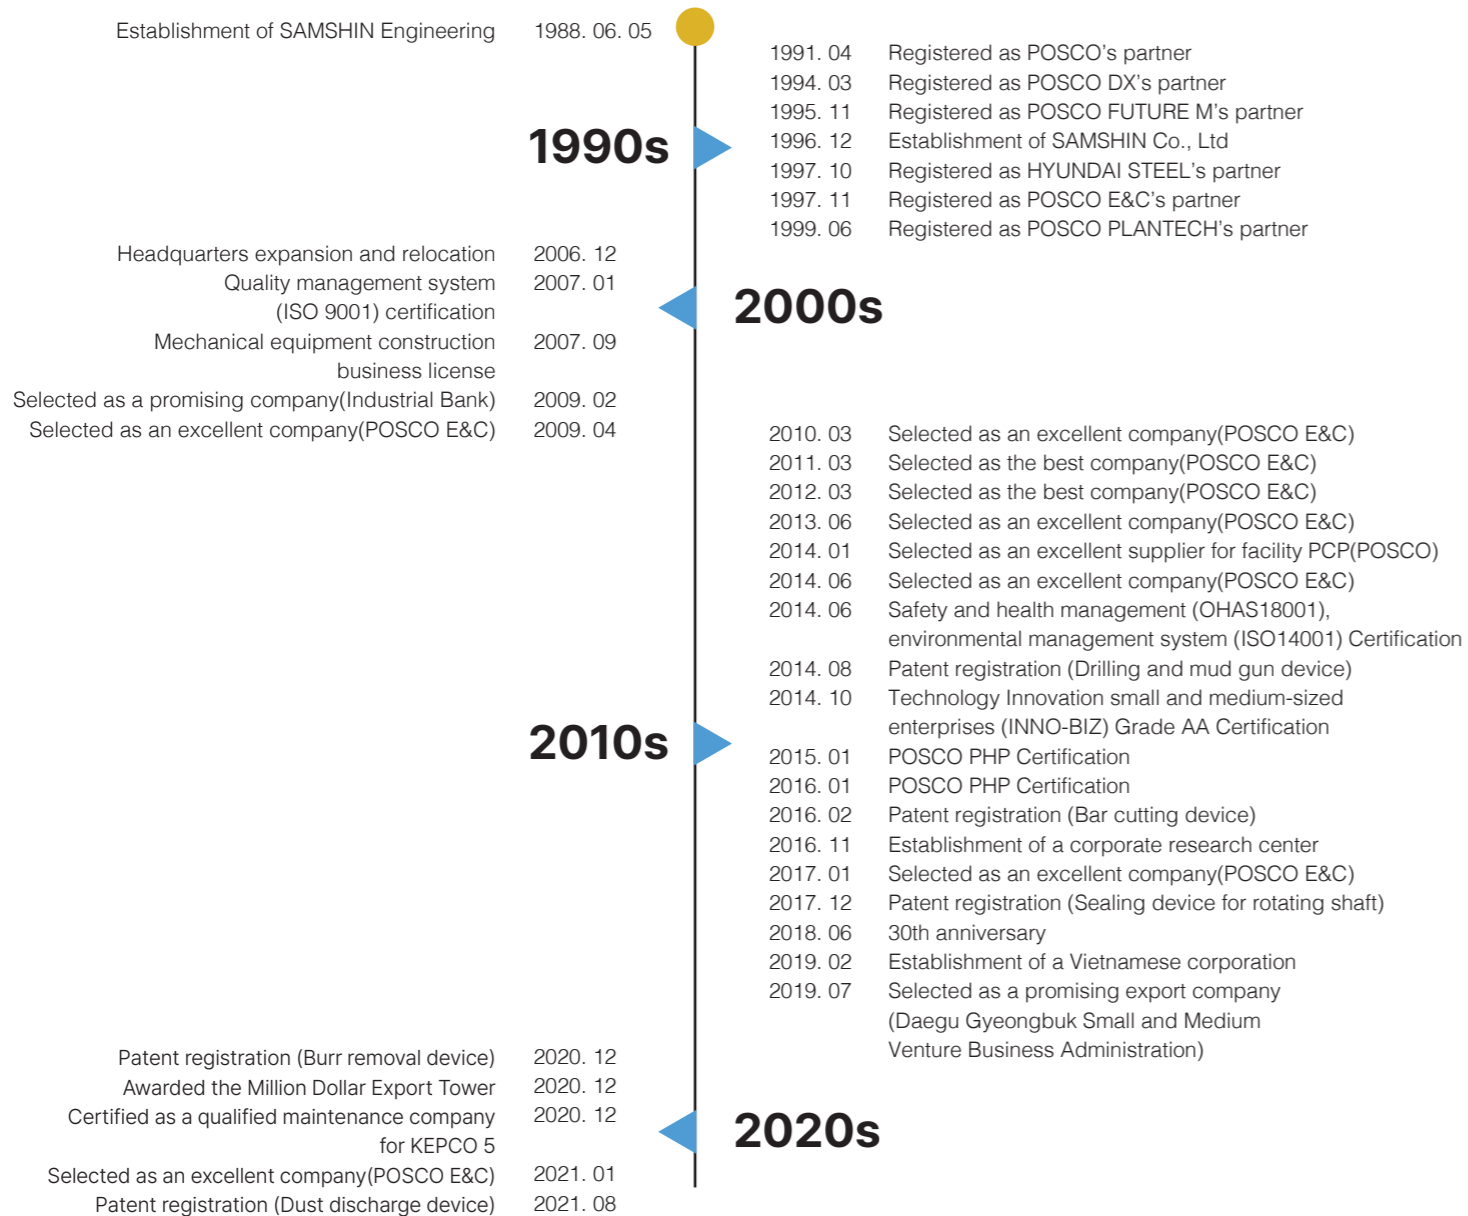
Establishment of SAMSHIN Engineering 1988. 06. 05

1991. 04 Registered as POSCO's partner
1994. 03 Registered as POSCO DX's partner
1995. 11 Registered as POSCO FUTURE M's partner
1996. 12 Establishment of SAMSHIN Co., Ltd
1997. 10 Registered as HYUNDAI STEEL's partner
1997. 11 Registered as POSCO E&C's partner
1999. 06 Registered as POSCO PLANTECH's partner

1990s

Headquarters expansion and relocation 2006. 12
Quality management system (ISO 9001) certification 2007. 01
Mechanical equipment construction business license 2007. 09
Selected as a promising company(Industrial Bank) 2009. 02
Selected as an excellent company(POSCO E&C) 2009. 04

2000s

2010. 03 Selected as an excellent company(POSCO E&C)
2011. 03 Selected as the best company(POSCO E&C)
2012. 03 Selected as the best company(POSCO E&C)
2013. 06 Selected as an excellent company(POSCO E&C)
2014. 01 Selected as an excellent supplier for facility PCP(POSCO)
2014. 06 Selected as an excellent company(POSCO E&C)
2014. 06 Safety and health management (OHAS18001), environmental management system (ISO14001) Certification
2014. 08 Patent registration (Drilling and mud gun device)
2014. 10 Technology Innovation small and medium-sized enterprises (INNO-BIZ) Grade AA Certification
2015. 01 POSCO PHP Certification
2016. 01 POSCO PHP Certification
2016. 02 Patent registration (Bar cutting device)
2016. 11 Establishment of a corporate research center
2017. 01 Selected as an excellent company(POSCO E&C)
2017. 12 Patent registration (Sealing device for rotating shaft)
2018. 06 30th anniversary
2019. 02 Establishment of a Vietnamese corporation
2019. 07 Selected as a promising export company (Daegu Gyeongbuk Small and Medium Venture Business Administration)

2010s

Patent registration (Burr removal device) 2020. 12
Awarded the Million Dollar Export Tower 2020. 12
Certified as a qualified maintenance company for KEPCO 5 2020. 12
Selected as an excellent company(POSCO E&C) 2021. 01
Patent registration (Dust discharge device) 2021. 08

2020s